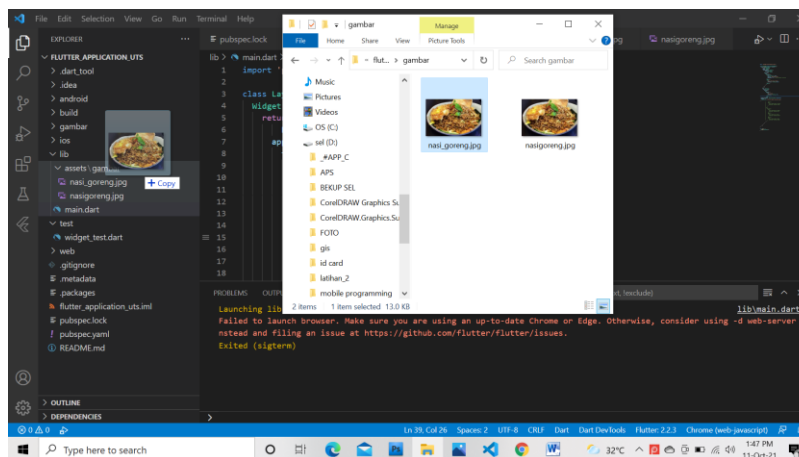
File Edit Selection View Go Run Terminal Help

EXPLORER ...
FLUTTER_APPLICATION_UTS
> .dart_tool
> .idea
> android
> build
> gambar
> ios
lib
assets \ gam
nasi_goreng.jpg
nasigoreng.jpg
main.dart
test
widget_test.dart
> web
.gitignore
.metadata
.packages
flutter_application_uts.iml
pubspec.lock
pubspec.yaml
README.md

+ Copy

> OUTLINE
> DEPENDENCIES

pubspec.lock
main.dart
lib > main.dart
1 import '
2
3 class La
4 Widget
5 retu
6
7 ap
8
9
10
11
12
13
14
15
16
17
18

nasigoreng.jpg

PROBLEMS OUTPU

Launching lib
Failed to launch browser. Make sure you are using an up-to-date Chrome or Edge. Otherwise, consider using -d web-server
nstead and filing an issue at https://github.com/flutter/flutter/issues.
Exited (sigterm)

lib\main.dart

gambar
Manage
File Home Share View Picture Tools
« flut... > gambar
Search gambar
Music
Pictures
Videos
OS (C:)
sel (D:)
_#APP_C
APS
BEKUP SEL
CorelDRAW Graphics Su
CorelDRAW.Graphics.Su
FOTO
gis
id card
latihan_2
mobile programming
nasi_goreng.jpg
nasigoreng.jpg
2 items 1 item selected 13.0 KB

Ln 39, Col 26 Spaces: 2 UTF-8 CRLF Dart Dart DevTools Flutter: 2.2.3 Chrome (web-javascript)

Type here to search
32°C
1:47 PM
11-Oct-21